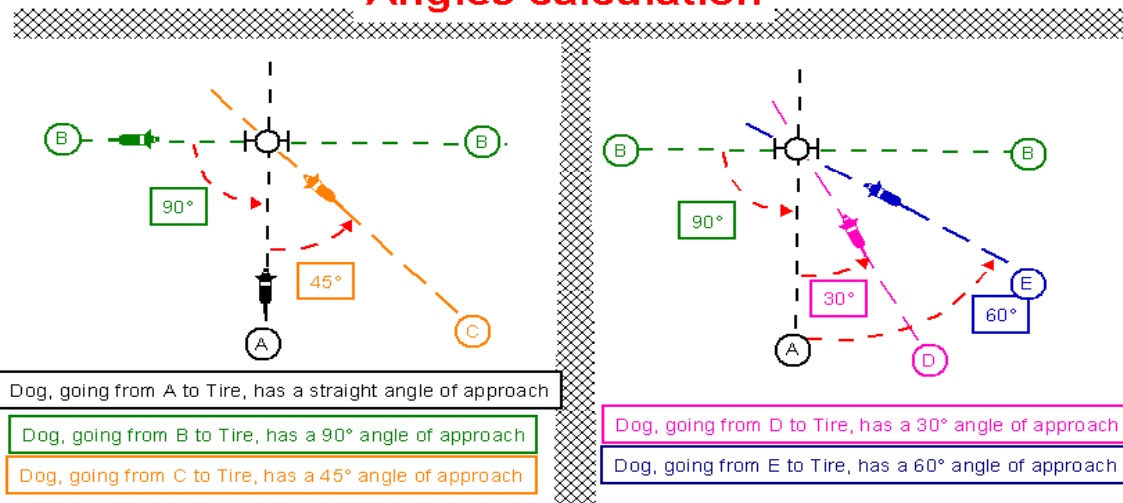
Angles calculation

B
B
90°
45°
A
C

Dog, going from A to Tire, has a straight angle of approach
Dog, going from B to Tire, has a 90° angle of approach
Dog, going from C to Tire, has a 45° angle of approach

B
B
90°
E
30°
60°
A
D

Dog, going from D to Tire, has a 30° angle of approach
Dog, going from E to Tire, has a 60° angle of approach